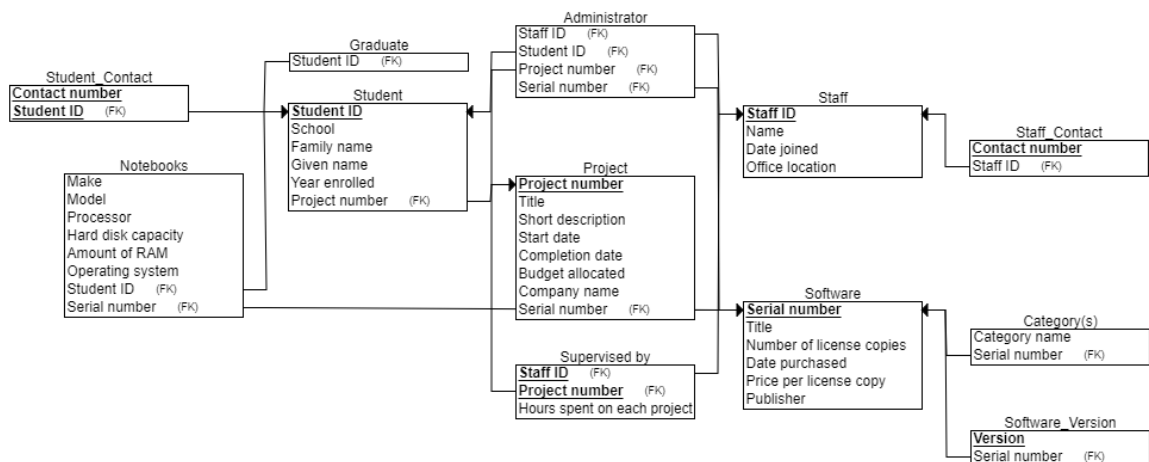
Student_Contact
Contact number
Student ID (FK)

Notebooks
Make
Model
Processor
Hard disk capacity
Amount of RAM
Operating system
Student ID (FK)
Serial number (FK)

Graduate
Student ID (FK)

Student
Student ID
School
Family name
Given name
Year enrolled
Project number (FK)

Administrator
Staff ID (FK)
Student ID (FK)
Project number (FK)
Serial number (FK)

Project
Project number
Title
Short description
Start date
Completion date
Budget allocated
Company name
Serial number (FK)

Supervised by
Staff ID (FK)
Project number (FK)
Hours spent on each project

Staff
Staff ID
Name
Date joined
Office location

Staff_Contact
Contact number
Staff ID (FK)

Software
Serial number
Title
Number of license copies
Date purchased
Price per license copy
Publisher

Category(s)
Category name
Serial number (FK)

Software_Version
Version
Serial number (FK)